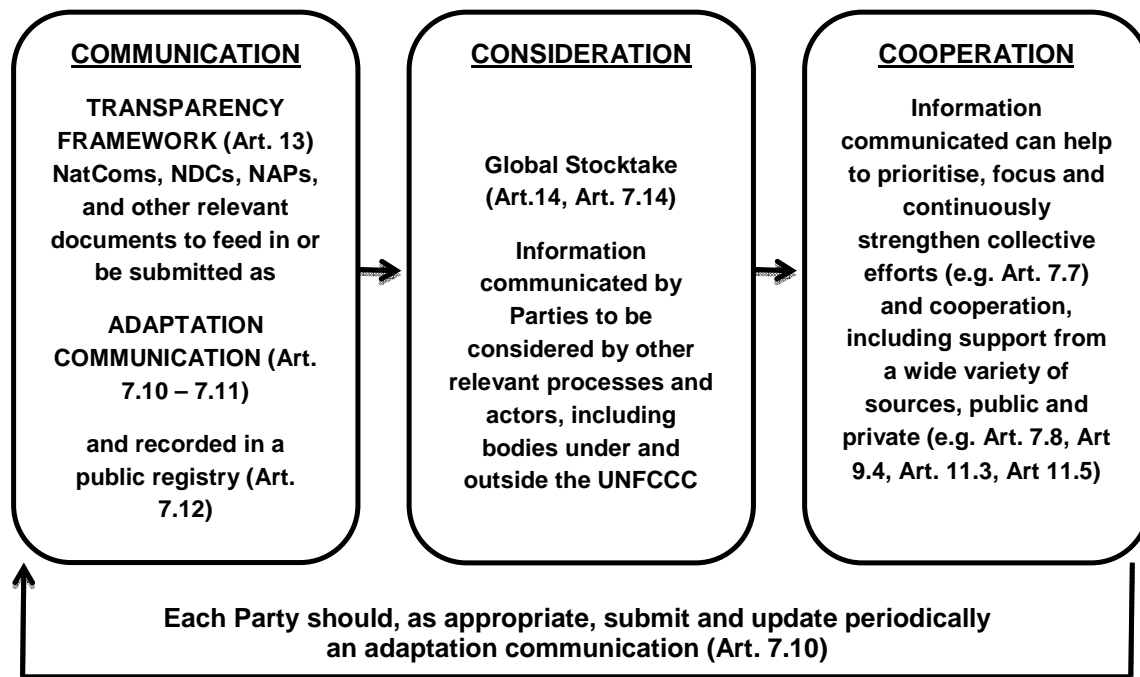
COMMUNICATION

TRANSPARENCY FRAMEWORK (Art. 13) NatComs, NDCs, NAPs, and other relevant documents to feed in or be submitted as

ADAPTATION COMMUNICATION (Art. 7.10 – 7.11)

and recorded in a public registry (Art. 7.12)

CONSIDERATION

Global Stocktake (Art.14, Art. 7.14)

Information communicated by Parties to be considered by other relevant processes and actors, including bodies under and outside the UNFCCC

COOPERATION

Information communicated can help to prioritise, focus and continuously strengthen collective efforts (e.g. Art. 7.7) and cooperation, including support from a wide variety of sources, public and private (e.g. Art. 7.8, Art 9.4, Art. 11.3, Art 11.5)

Each Party should, as appropriate, submit and update periodically an adaptation communication (Art. 7.10)